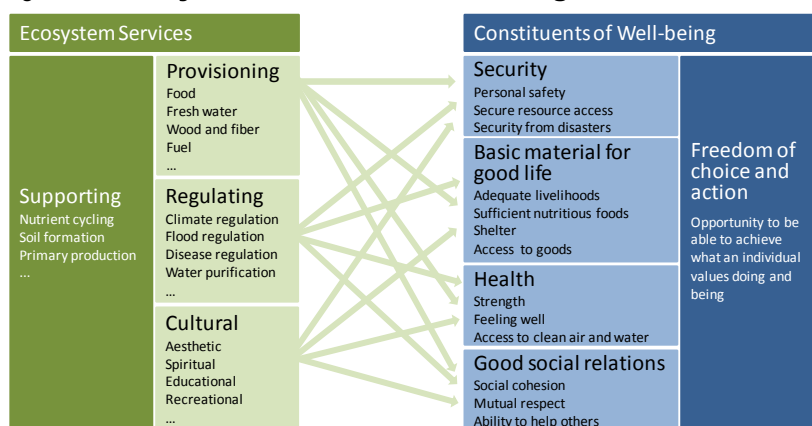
Ecosystem Services

Supporting
Nutrient cycling
Soil formation
Primary production
...

Provisioning
Food
Fresh water
Wood and fiber
Fuel
...

Regulating
Climate regulation
Flood regulation
Disease regulation
Water purification
...

Cultural
Aesthetic
Spiritual
Educational
Recreational
...

Constituents of Well-being

Security
Personal safety
Secure resource access
Security from disasters

Basic material for good life
Adequate livelihoods
Sufficient nutritious foods
Shelter
Access to goods

Health
Strength
Feeling well
Access to clean air and water

Good social relations
Social cohesion
Mutual respect
Ability to help others

Freedom of choice and action
Opportunity to be able to achieve what an individual values doing and being